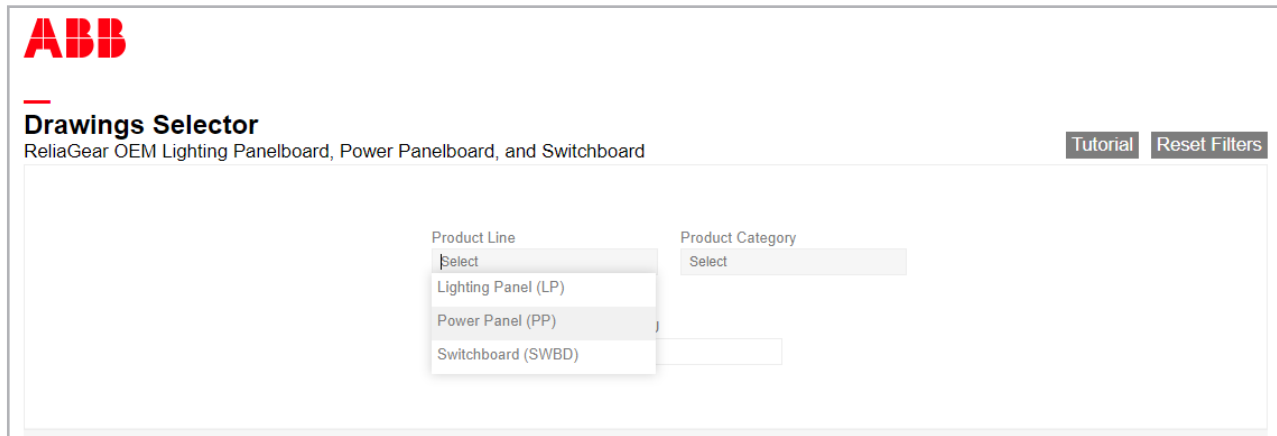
ABB

Drawings Selector
ReliaGear OEM Lighting Panelboard, Power Panelboard, and Switchboard

Tutorial Reset Filters

Product Line
Select
Lighting Panel (LP)
Power Panel (PP)
Switchboard (SWBD)

Product Category
Select